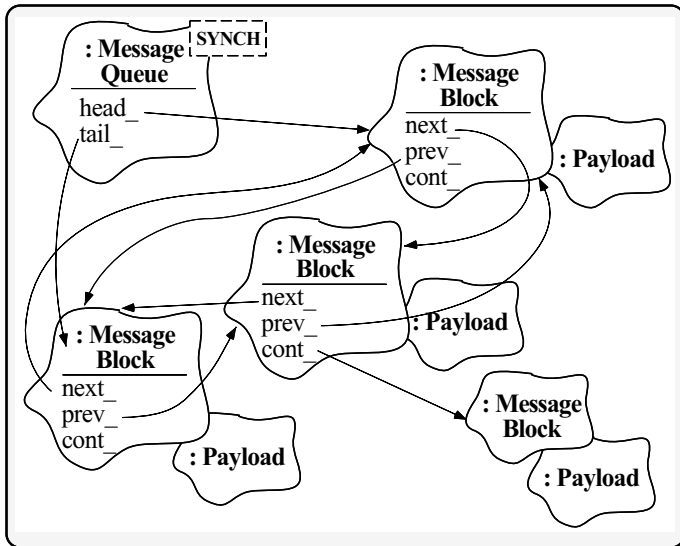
: Message Queue

SYNCH

head_
tail_

: Message Block

next_
prev_
cont_

: Payload

: Message Block

next_
prev_
cont_

: Payload

: Message Block

next_
prev_
cont_

: Payload

: Message Block

: Payload